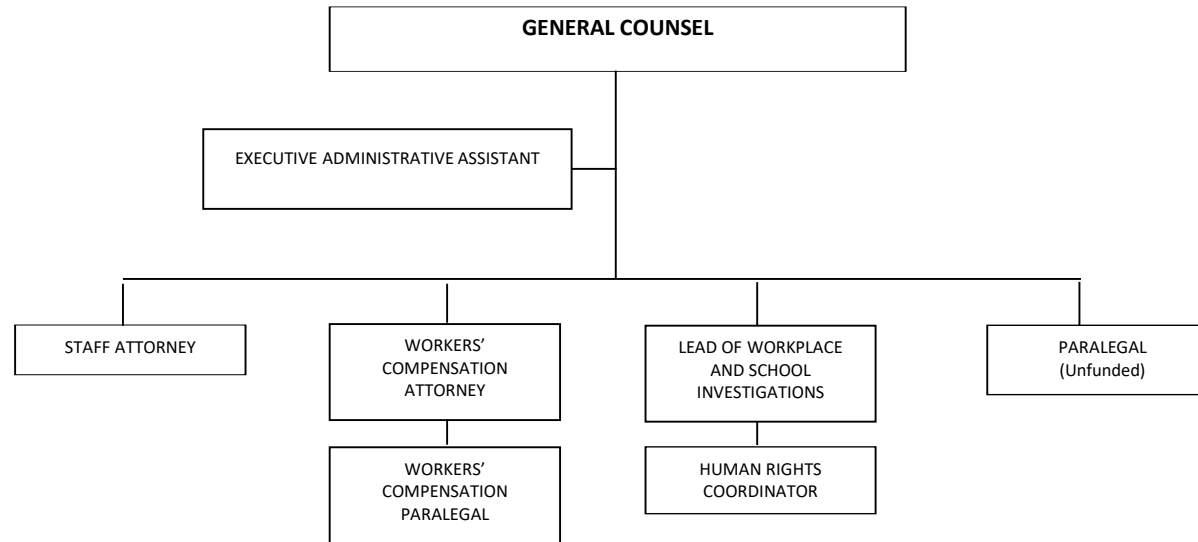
GENERAL COUNSEL

EXECUTIVE ADMINISTRATIVE ASSISTANT

STAFF ATTORNEY

WORKERS' COMPENSATION ATTORNEY

WORKERS' COMPENSATION PARALEGAL

LEAD OF WORKPLACE AND SCHOOL INVESTIGATIONS

HUMAN RIGHTS COORDINATOR

PARALEGAL (Unfunded)